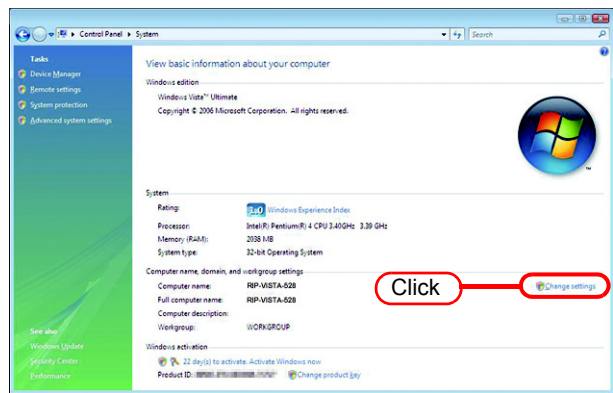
Control Panel ▸ System

Search

Tasks

Device Manager

Remote settings

System protection

Advanced system settings

View basic information about your computer

Windows edition

Windows Vista™ Ultimate

Copyright © 2006 Microsoft Corporation. All rights reserved.

System

Rating: 3.0 Windows Experience Index

Processor: Intel(R) Pentium(R) 4 CPU 3.40GHz 3.39 GHz

Memory (RAM): 2038 MB

System type: 32-bit Operating System

Computer name, domain, and workgroup settings

Computer name: RIP-VISTA-528

Full computer name: RIP-VISTA-528

Computer description:

Workgroup: WORKGROUP

Click

Change settings

Windows activation

22 day(s) to activate. Activate Windows now

Product ID: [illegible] Change product key

See also

Windows Update

Security Center

Performance